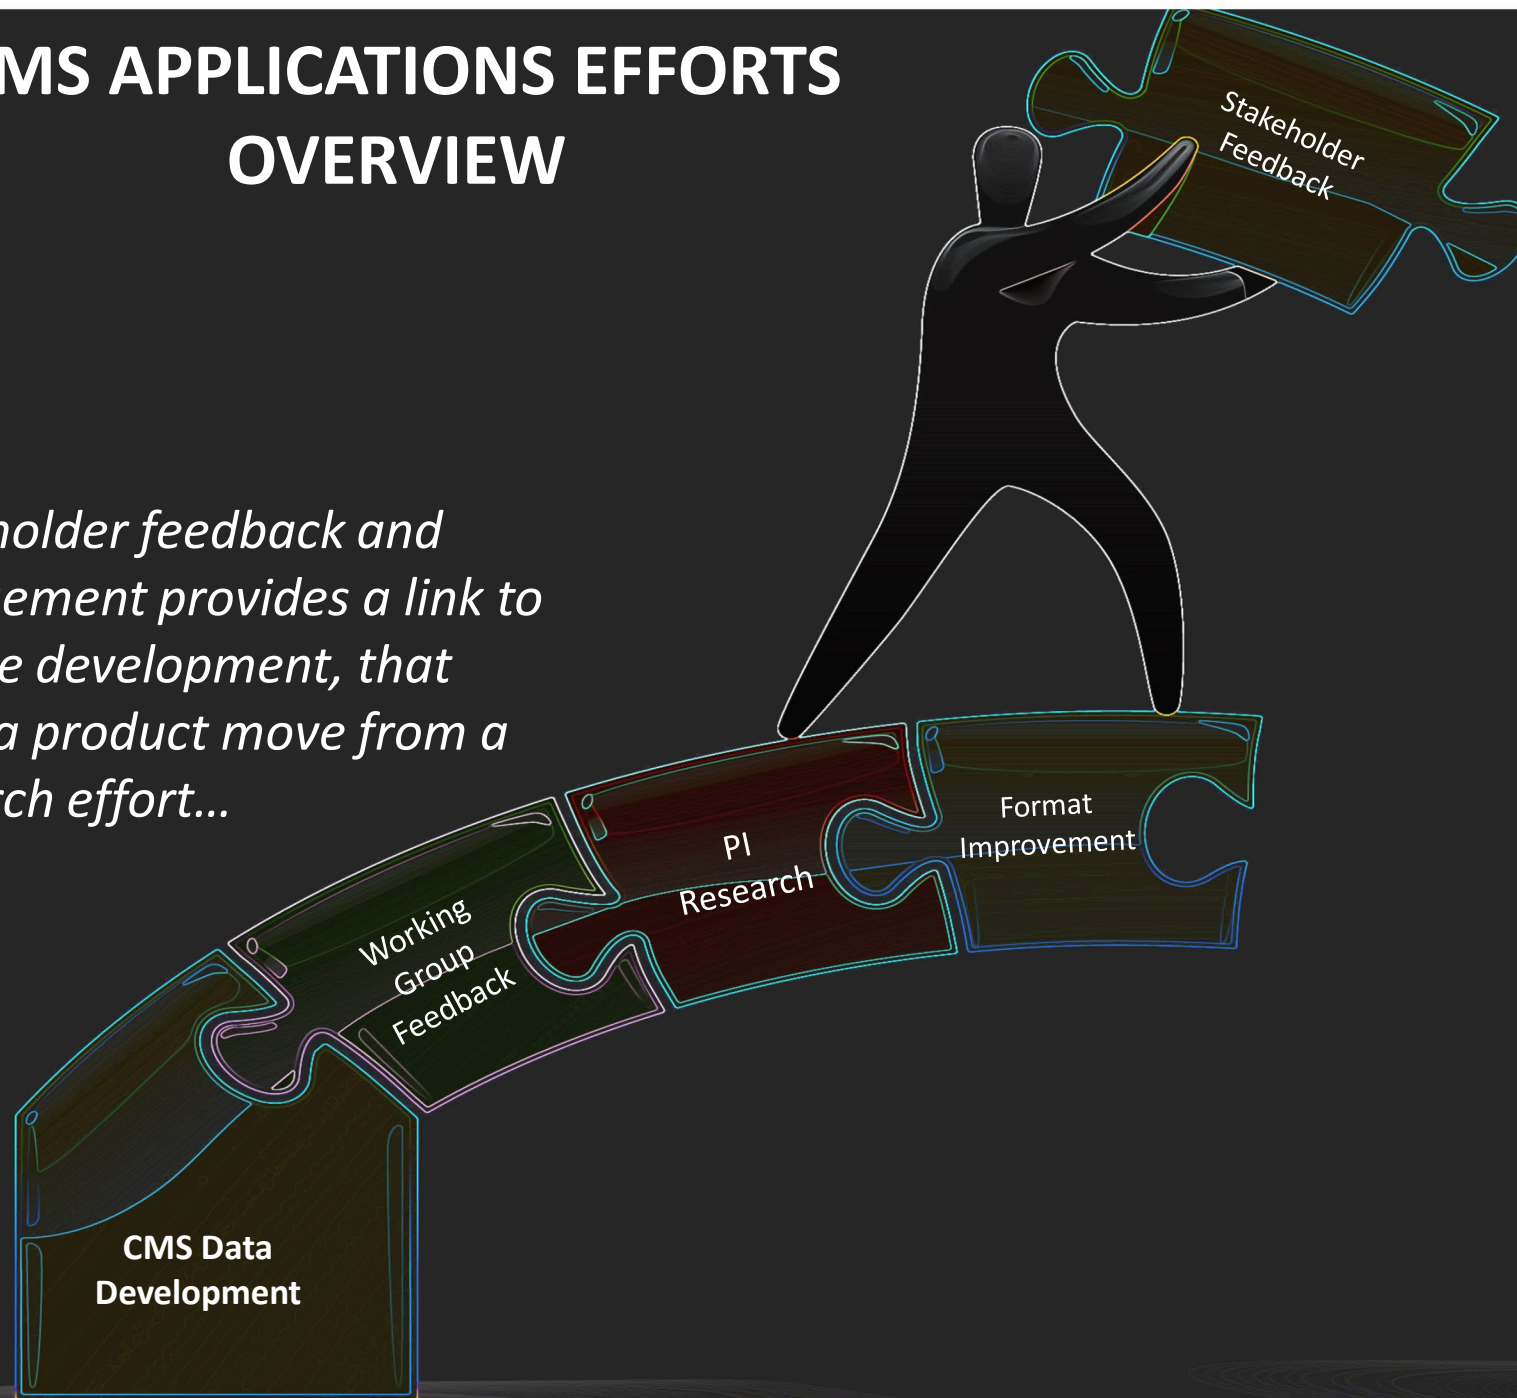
MS APPLICATIONS EFFORTS OVERVIEW

nolder feedback and ement provides a link to e development, that a product move from a rch effort…

Stakeholder Feedback

Format Improvement

PI Research

Working Group Feedback

CMS Data Development